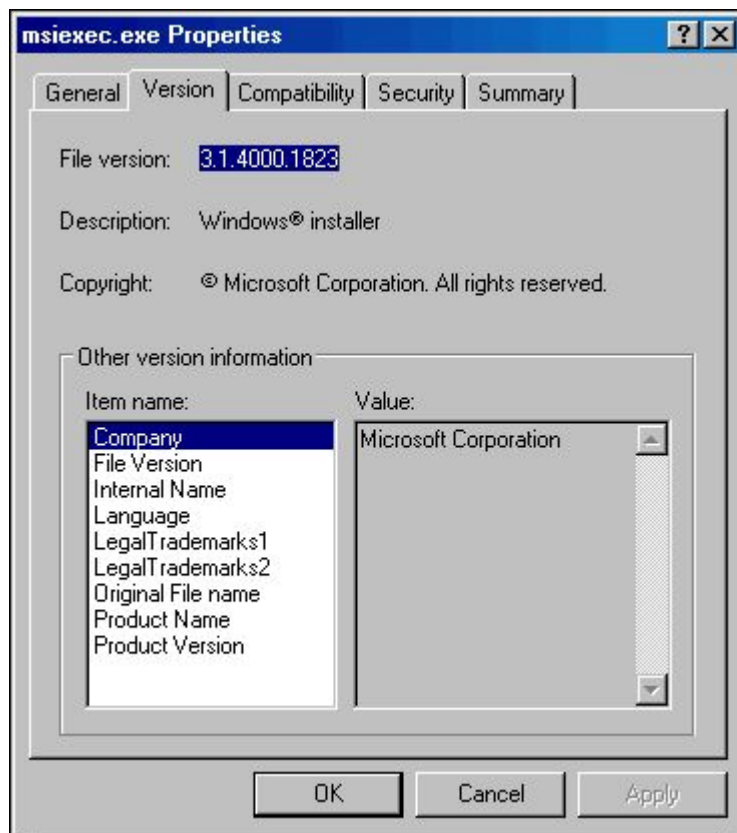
msiexec.exe Properties

?

General

Version

Compatibility

Security

Summary

File version: 3.1.4000.1823

Description: Windows® installer

Copyright: © Microsoft Corporation. All rights reserved.

Other version information

Item name:

Company
File Version
Internal Name
Language
LegalTrademarks1
LegalTrademarks2
Original File name
Product Name
Product Version

Value:

Microsoft Corporation

OK

Cancel

Apply